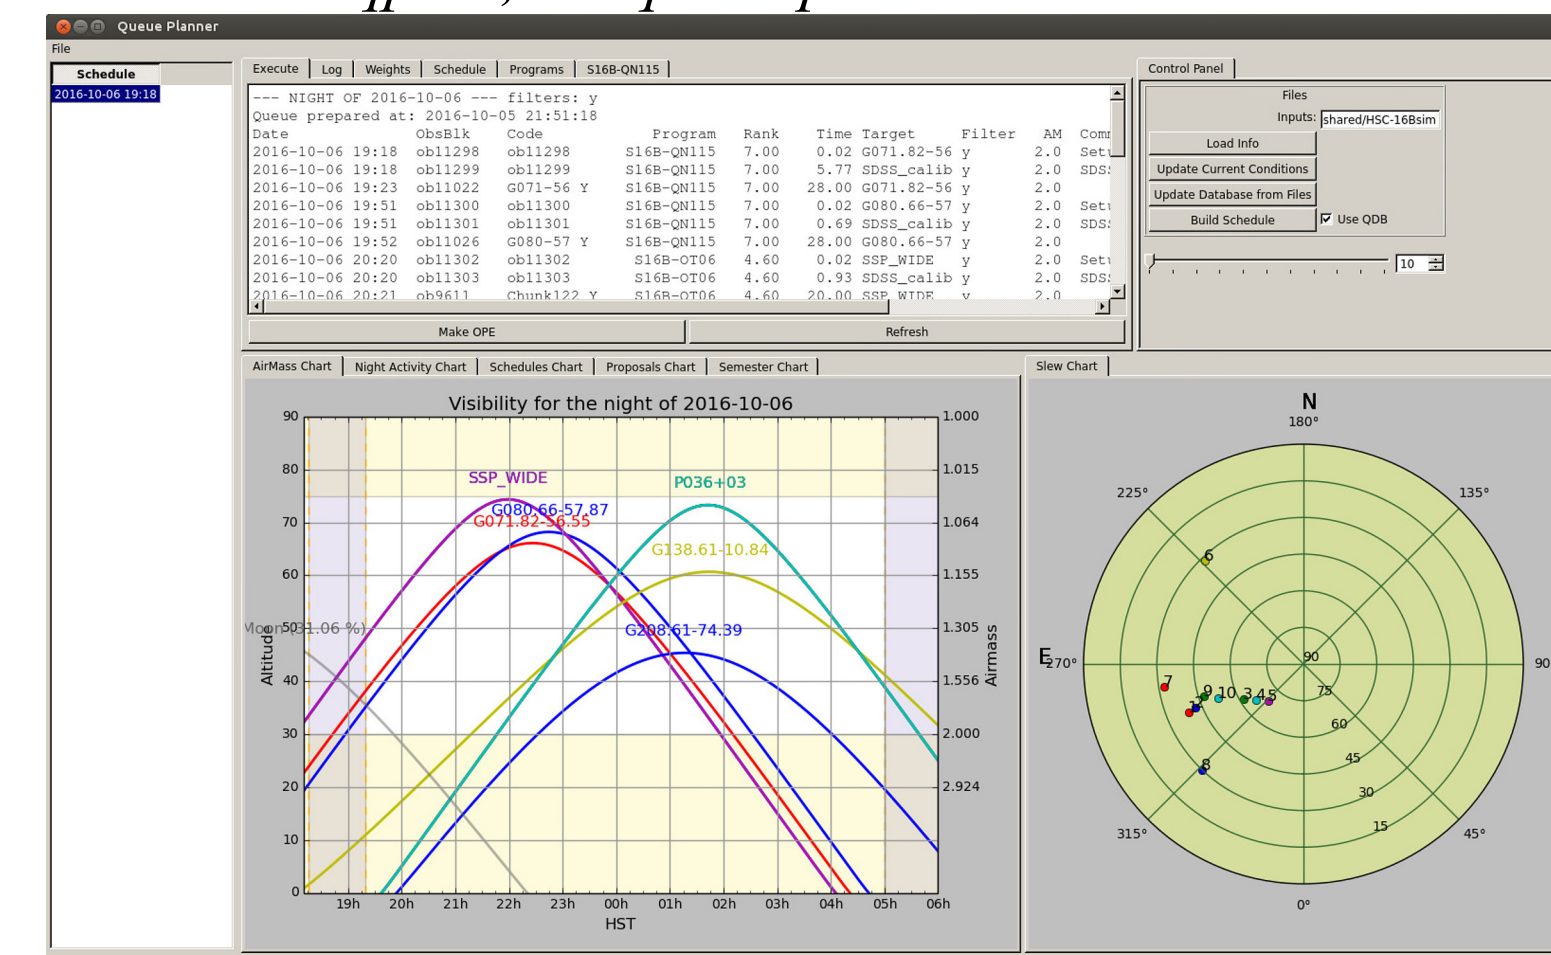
Queue Planner

File

Schedule

2016-10-06 19:18

Execute | Log | Weights | Schedule | Programs | S16B-QN115

--- NIGHT OF 2016-10-06 --- filters: y
Queue prepared at: 2016-10-05 21:51:18

| Date | ObsBlk | Code | Program | Rank | Time | Target | Filter | AM | Com |
|---|---|---|---|---|---|---|---|---|---|
| 2016-10-06 19:18 | ob11298 | ob11298 | S16B-QN115 | 7.00 | 0.02 | G071.82-56 | y | 2.0 | Set |
| 2016-10-06 19:18 | ob11299 | ob11299 | S16B-QN115 | 7.00 | 5.77 | SDSS_calib | y | 2.0 | SDS |
| 2016-10-06 19:23 | ob11022 | G071-56 Y | S16B-QN115 | 7.00 | 28.00 | G071.82-56 | y | 2.0 | |
| 2016-10-06 19:51 | ob11300 | ob11300 | S16B-QN115 | 7.00 | 0.02 | G080.66-57 | y | 2.0 | Set |
| 2016-10-06 19:51 | ob11301 | ob11301 | S16B-QN115 | 7.00 | 0.69 | SDSS_calib | y | 2.0 | SDS |
| 2016-10-06 19:52 | ob11026 | G080-57 Y | S16B-QN115 | 7.00 | 28.00 | G080.66-57 | y | 2.0 | |
| 2016-10-06 20:20 | ob11302 | ob11302 | S16B-OT06 | 4.60 | 0.02 | SSP_WIDE | y | 2.0 | Set |
| 2016-10-06 20:20 | ob11303 | ob11303 | S16B-OT06 | 4.60 | 0.93 | SDSS_calib | y | 2.0 | SDS |
| 2016-10-06 20:21 | ob9611 | Chunk122 Y | S16B-OT06 | 4.60 | 20.00 | SSP_WIDE | y | 2.0 | |

Make OPE | Refresh

Control Panel

Files
Inputs: shared/HSC-16Bsim
Load Info
Update Current Conditions
Update Database from Files
Build Schedule
Use QDB
10

AirMass Chart | Night Activity Chart | Schedules Chart | Proposals Chart | Semester Chart

Visibility for the night of 2016-10-06

SSP_WIDE
P036+03
G080.66-57.87
G071.82-56.55
G138.61-10.84
Moon (31.06 %)
G208.61-74.39

Altitude
90 80 70 60 50 40 30 20 10 0
Airmass
1.000 1.015 1.064 1.155 1.305 1.556 2.000 2.924
19h 20h 21h 22h 23h 00h 01h 02h 03h 04h 05h 06h
HST

Slew Chart

N
180°
225° 135°
E 270° 90
315° 45°
0°
90 75 60 45 30 15
6 7 9 10 3 4 5 8